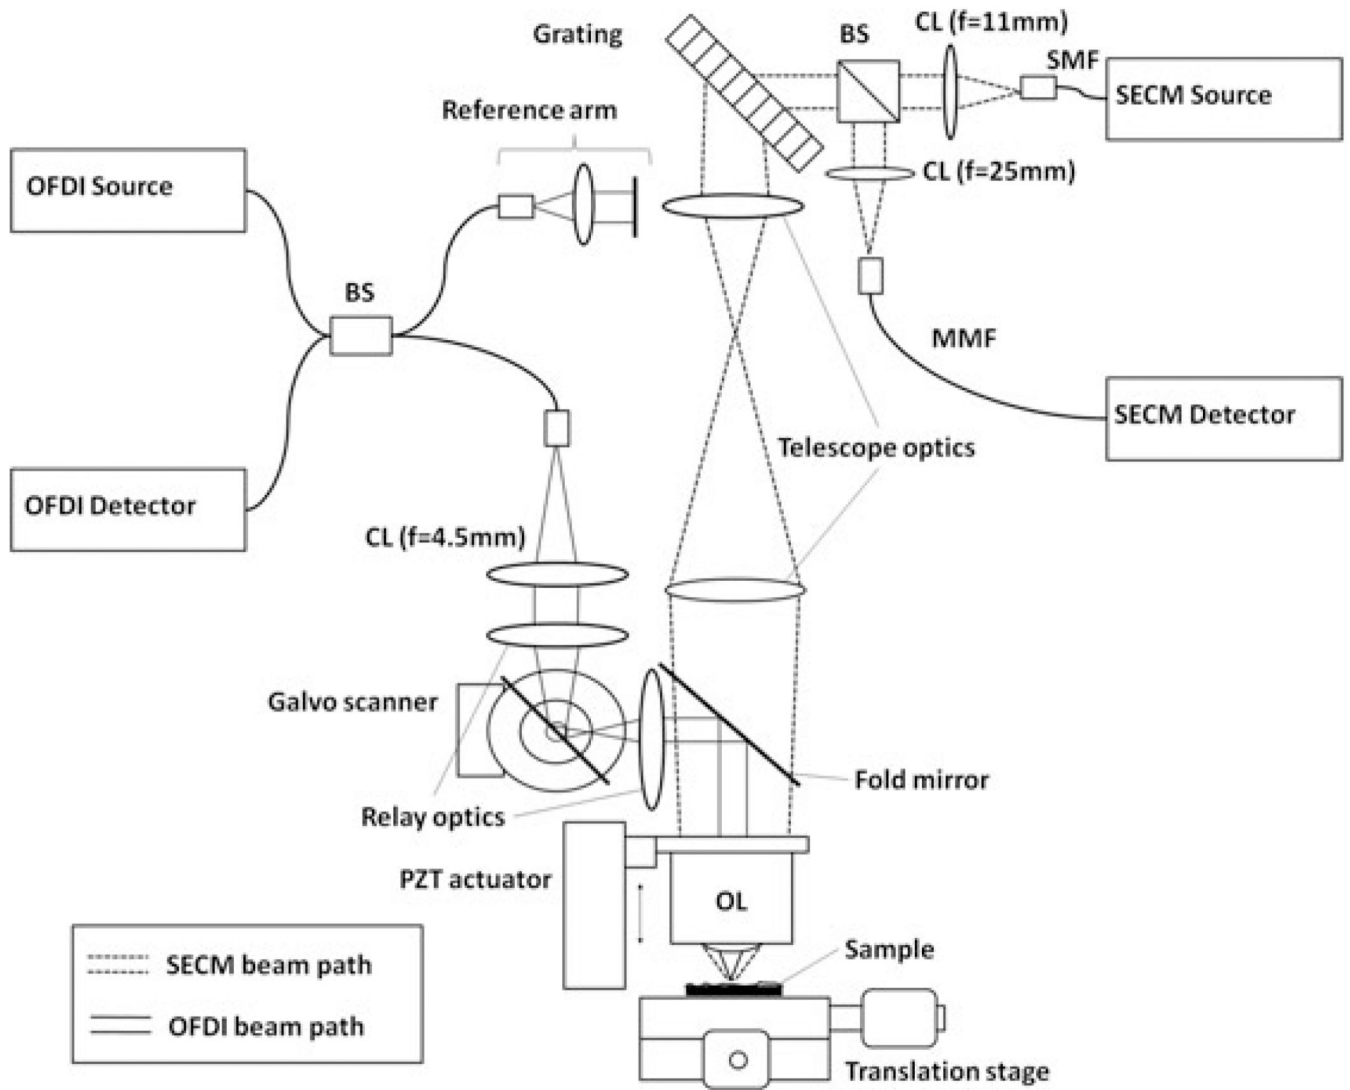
Grating

BS

CL (f=11mm)

SMF

SECM Source

Reference arm

CL (f=25mm)

OFDI Source

BS

MMF

SECM Detector

Telescope optics

OFDI Detector

CL (f=4.5mm)

Galvo scanner

Fold mirror

Relay optics

PZT actuator

OL

Sample

SECM beam path

OFDI beam path

Translation stage